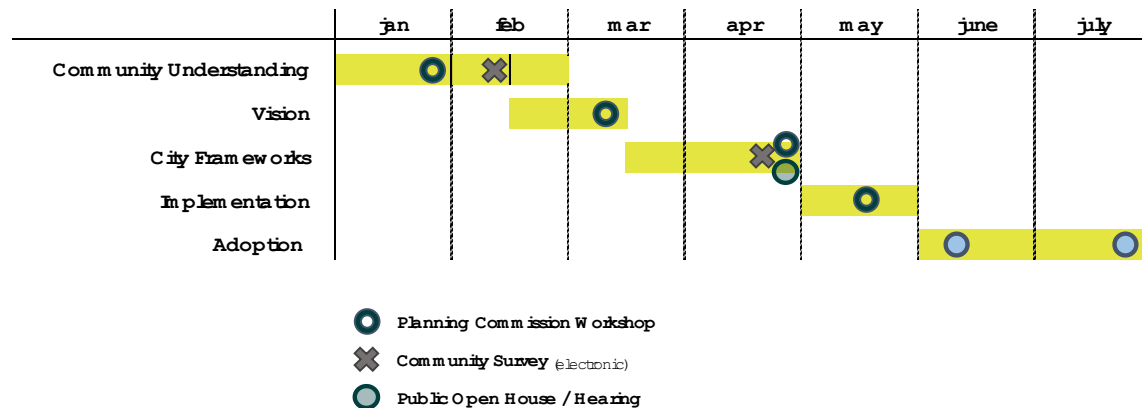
| | jan | feb | mar | apr | may | june | july |
|---|---|---|---|---|---|---|---|
| Community Understanding | | | | | | | |
| Vision | | | | | | | |
| City Frameworks | | | | | | | |
| Implementation | | | | | | | |
| Adoption | | | | | | | |

Planning Commission Workshop

Community Survey (electronic)

Public Open House / Hearing